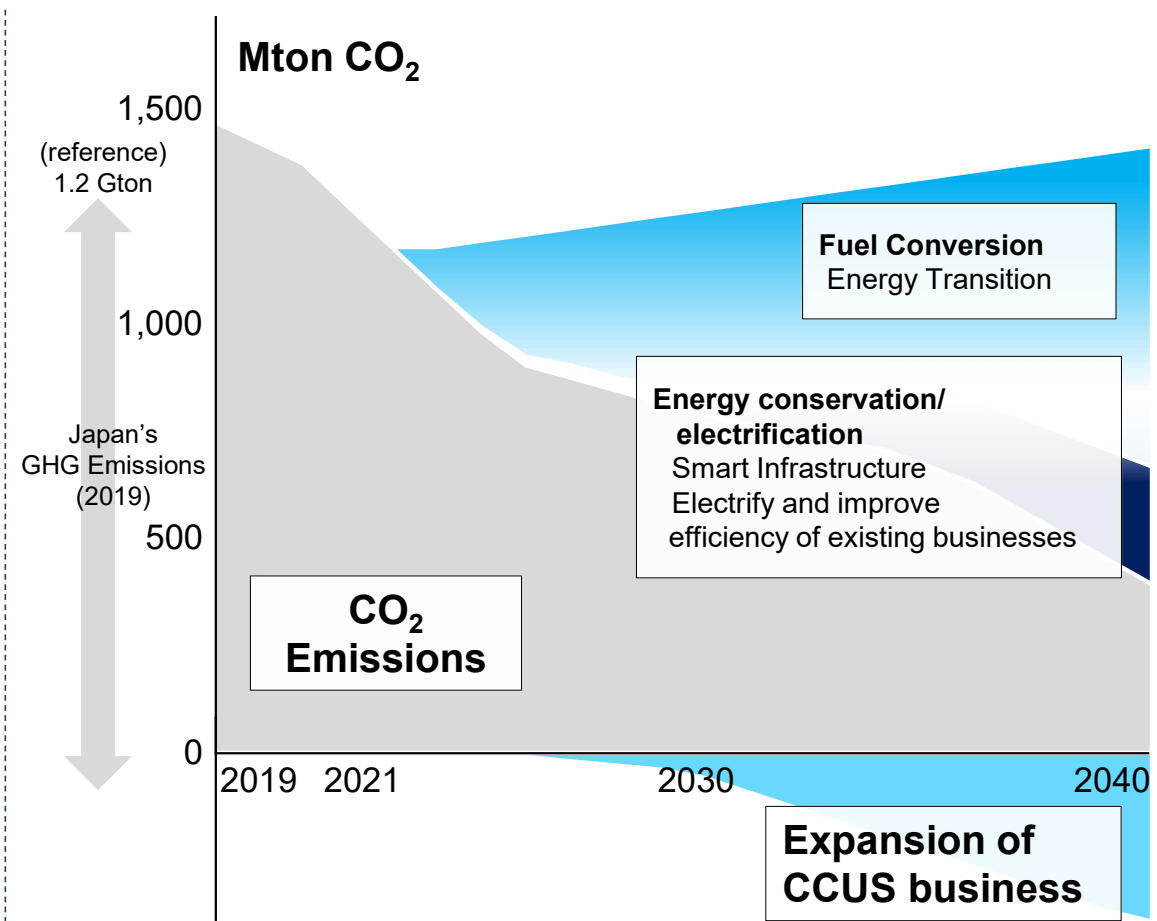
Mton $CO_2$

1,500

(reference)
1.2 Gton

1,000

Japan's
GHG Emissions
(2019)

500

0

Fuel Conversion
Energy Transition

Energy conservation/
electrification
Smart Infrastructure
Electrify and improve efficiency of existing businesses

$CO_2$
Emissions

2019 2021 2030 2040

Expansion of
CCUS business